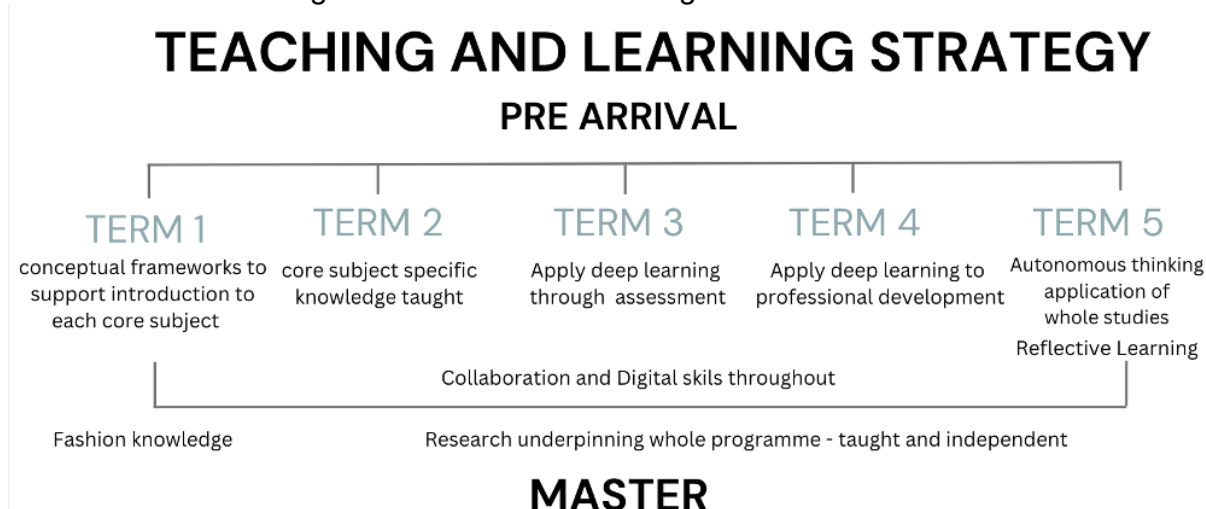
TEACHING AND LEARNING STRATEGY

PRE ARRIVAL

TERM 1
conceptual frameworks to support introduction to each core subject

TERM 2
core subject specific knowledge taught

TERM 3
Apply deep learning through assessment

TERM 4
Apply deep learning to professional development

TERM 5
Autonomous thinking application of whole studies
Reflective Learning

Collaboration and Digital skils throughout

Fashion knowledge

Research underpinning whole programme - taught and independent

MASTER